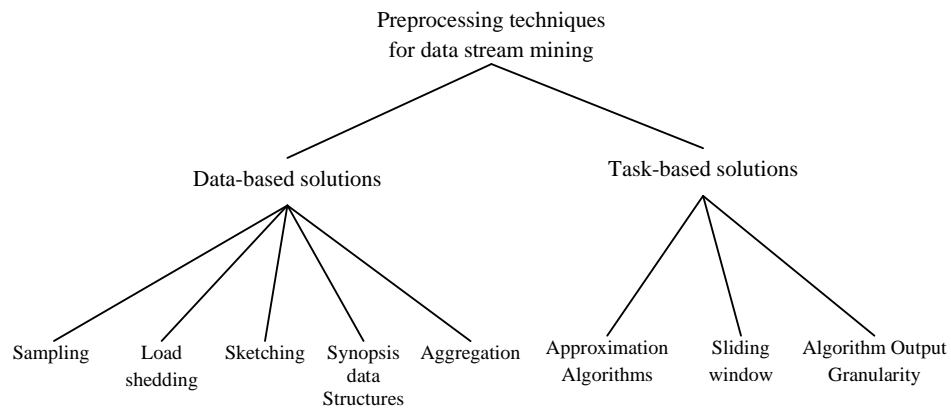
Preprocessing techniques for data stream mining

Data-based solutions

Task-based solutions

Sampling

Load shedding

Sketching

Synopsis data Structures

Aggregation

Approximation Algorithms

Sliding window

Algorithm Output Granularity